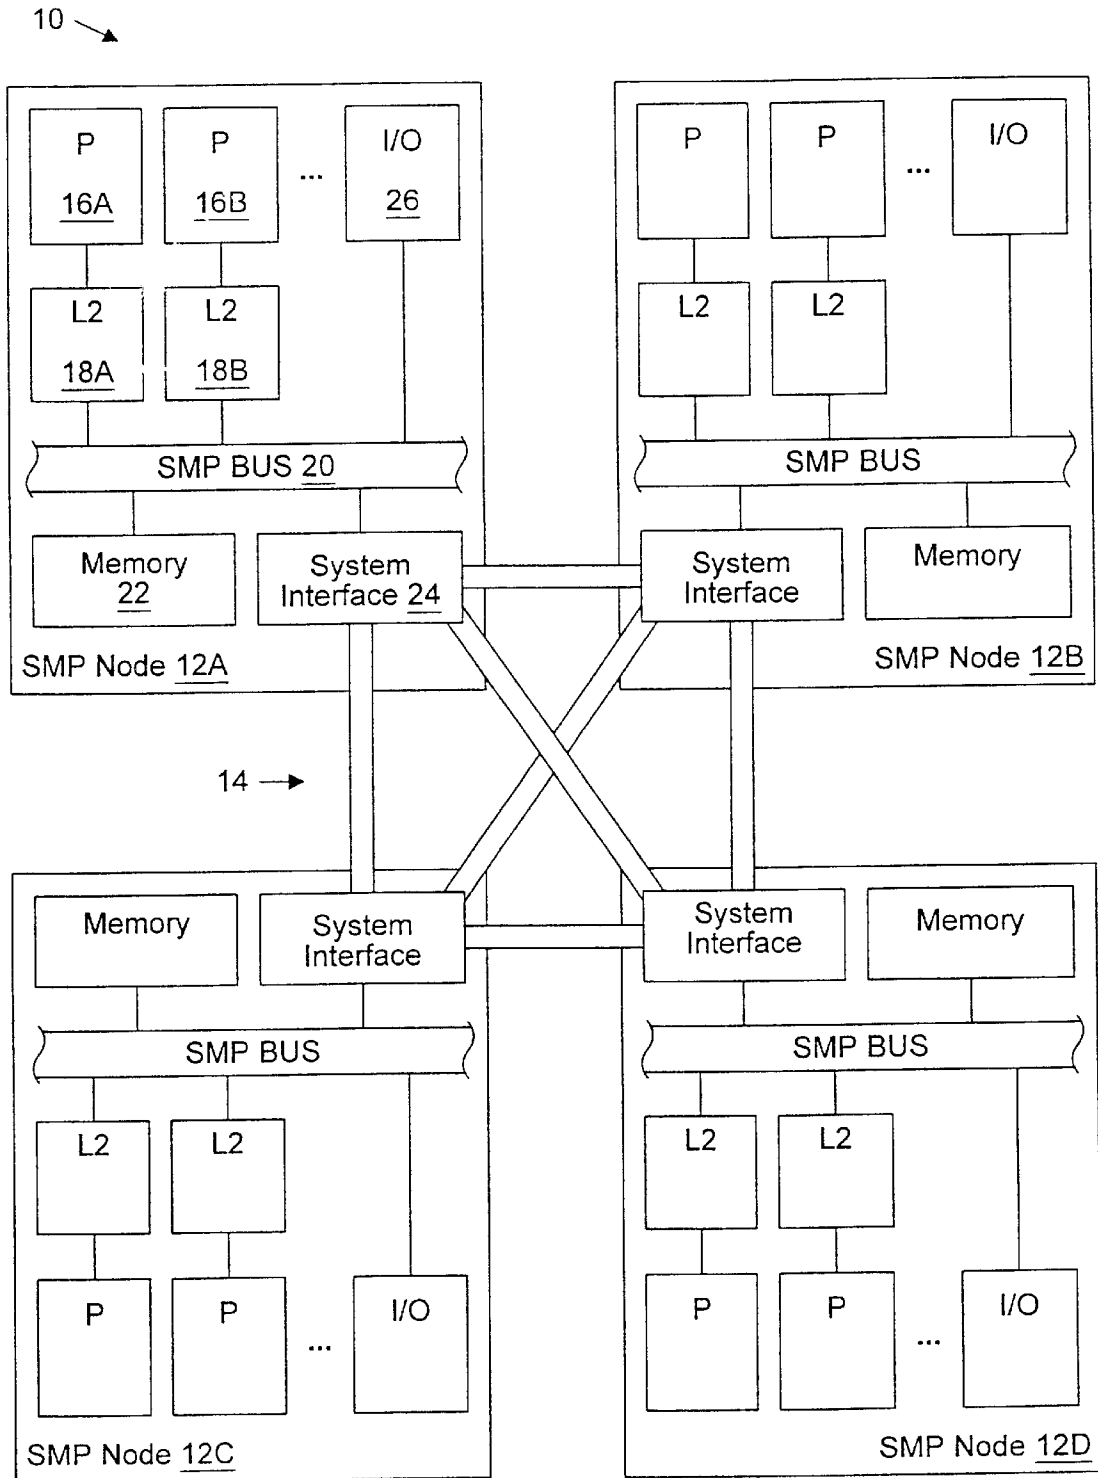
10

P
16A

P
16B

...

I/O
26

L2
18A

L2
18B

SMP BUS 20

Memory
22

System Interface 24

SMP Node 12A

P

P

...

I/O

L2

L2

SMP BUS

System Interface

Memory

SMP Node 12B

14

Memory

System Interface

SMP BUS

L2

L2

P

P

...

I/O

SMP Node 12C

System Interface

Memory

SMP BUS

L2

L2

P

P

...

I/O

SMP Node 12D